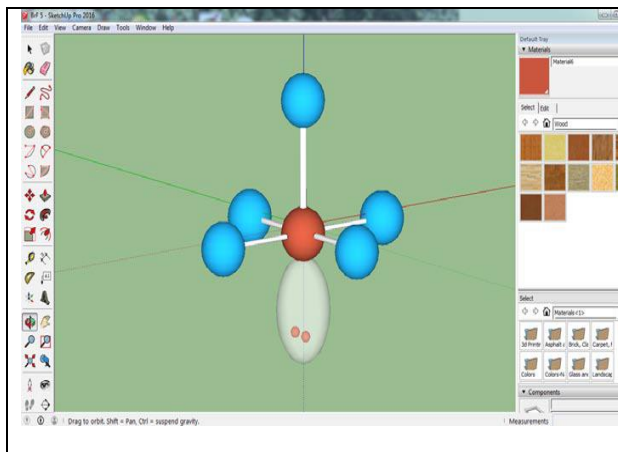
BrF 5 - SketchUp Pro 2016

File Edit View Camera Draw Tools Window Help

Default Tray

▼ Materials

Material4

Select Edit

Wood

Select

Materials<1>

3d Printir Asphalt a Brick, Cla Carpet, F

Colors Colors-N Glass an Landscap

▼ Components

Drag to orbit. Shift = Pan, Ctrl = suspend gravity.

Measurements